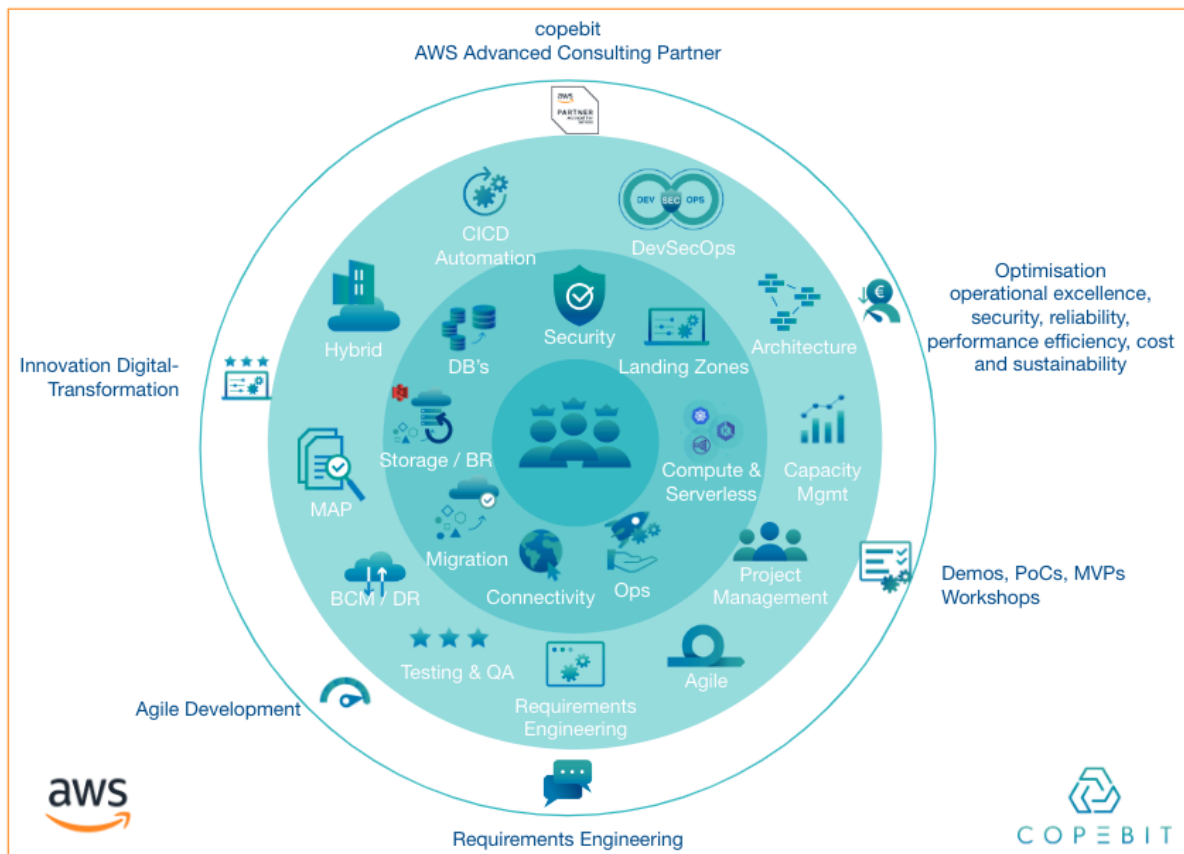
copebit
AWS Advanced Consulting Partner

aws
PARTNER

CICD Automation

DEV SEC OPS
DevSecOps

Optimisation
operational excellence, security, reliability, performance efficiency, cost and sustainability

Hybrid

DB's

Security

Landing Zones

Architecture

Innovation Digital-Transformation

Storage / BR

Compute & Serverless

Capacity Mgmt

MAP

Migration

Connectivity

Ops

Project Management

Demos, PoCs, MVPs
Workshops

BCM / DR

Testing & QA

Requirements Engineering

Agile

Agile Development

aws

Requirements Engineering

COPEBIT